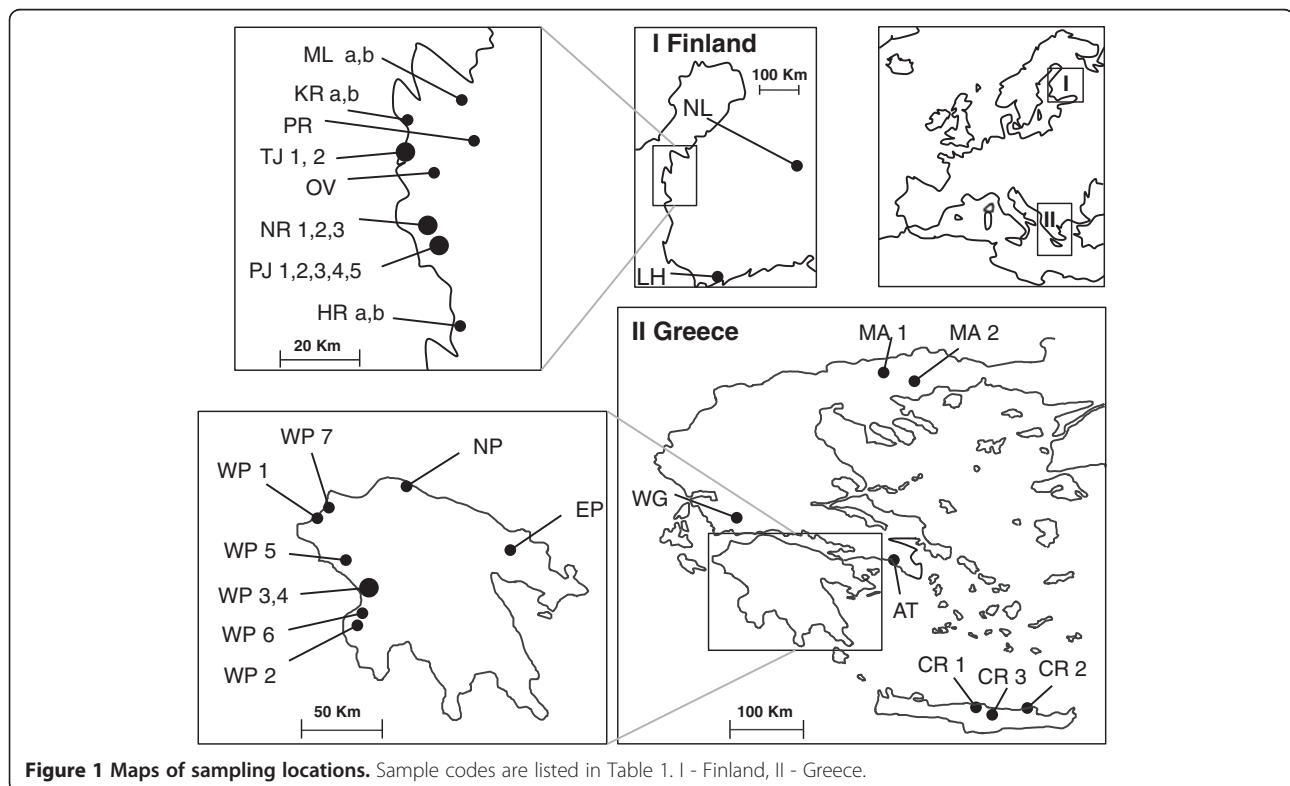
ML a,b
KR a,b
PR
TJ 1, 2
OV
NR 1,2,3
PJ 1,2,3,4,5
HR a,b
20 Km

I Finland
100 Km
NL
LH

I
II

II Greece
MA 1
MA 2
WG
AT
CR 1
CR 3
CR 2
100 Km

WP 7
WP 1
NP
EP
WP 5
WP 3,4
WP 6
WP 2
50 Km

**Figure 1 Maps of sampling locations.** Sample codes are listed in Table 1. I - Finland, II - Greece.